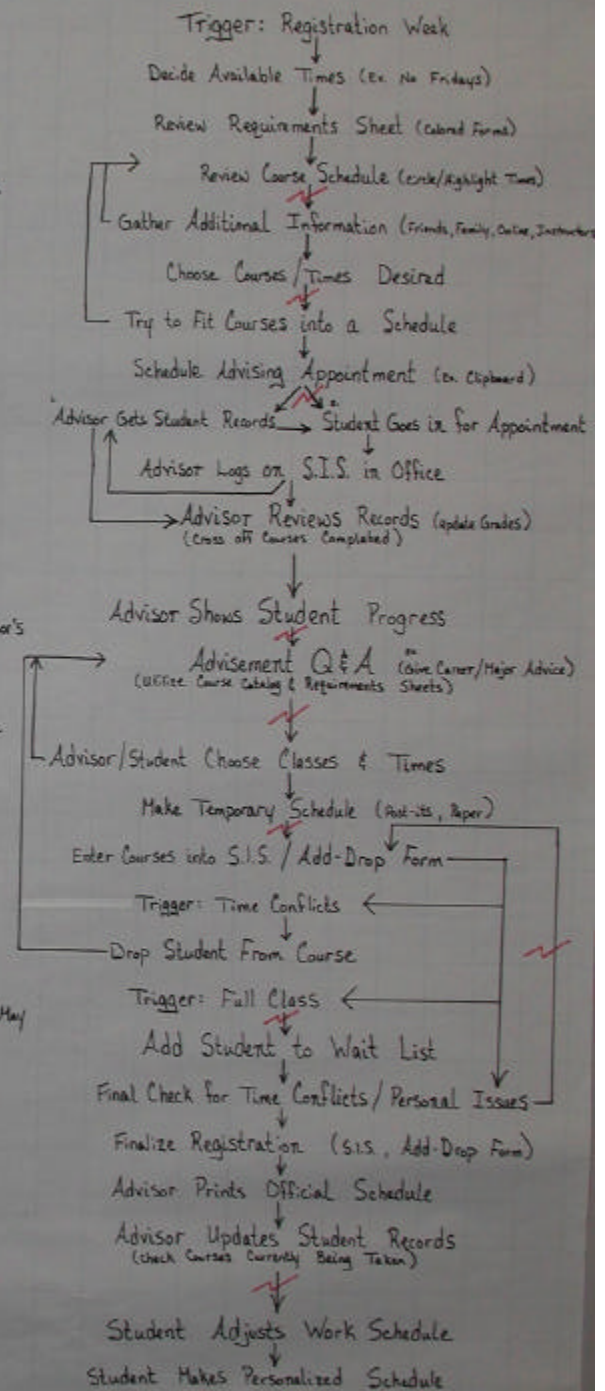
Trigger: Registration Week

Decide Available Times (Ex. No Fridays)

Review Requirements Sheet (Colored Forms)

Review Course Schedule (circle/Highlight Times)

Gather Additional Information (Friends, Family, Online, Instructors)

Choose Courses/Times Desired

Try to Fit Courses into a Schedule

Schedule Advising Appointment (Ex. Clipboard)

Advisor Gets Student Records

Student Goes in for Appointment

Advisor Logs on S.I.S. in Office

Advisor Reviews Records (Update Grades)
(Cross off Courses Completed)

Advisor Shows Student Progress

or's

Advisement Q & A (Give Career/Major Advice)
(Office Course Catalog & Requirements Sheets)

Advisor/Student Choose Classes & Times

Make Temporary Schedule (Post-its, Paper)

Enter Courses into S.I.S. / Add-Drop Form

Trigger: Time Conflicts

Drop Student From Course

May

Trigger: Full Class

Add Student to Wait List

Final Check for Time Conflicts / Personal Issues

Finalize Registration (S.I.S., Add-Drop Form)

Advisor Prints Official Schedule

Advisor Updates Student Records
(check Courses Currently Being Taken)

Student Adjusts Work Schedule

Student Makes Personalized Schedule